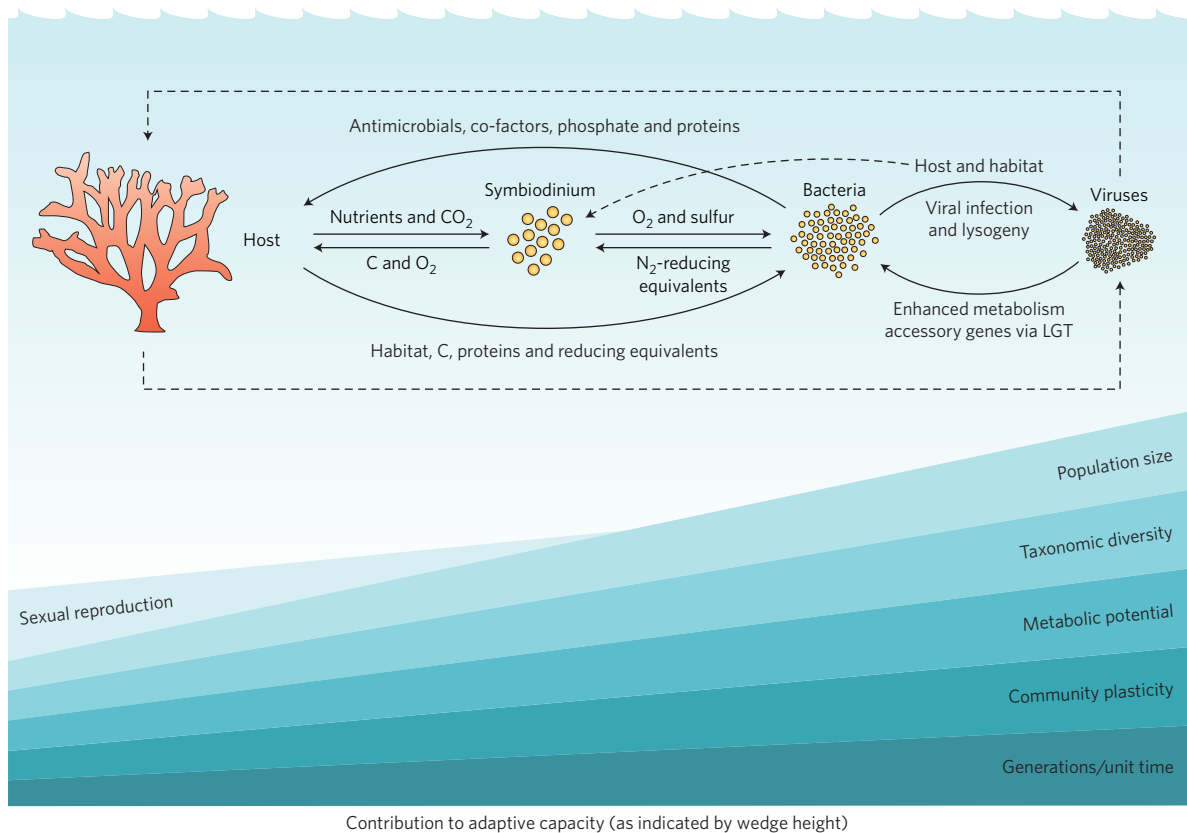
Antimicrobials, co-factors, phosphate and proteins

Host and habitat

Symbiodinium

Bacteria

Viruses

Host

Nutrients and $CO_2$

C and $O_2$

$O_2$ and sulfur

$N_2$-reducing equivalents

Viral infection and lysogeny

Enhanced metabolism accessory genes via LGT

Habitat, C, proteins and reducing equivalents

Population size

Taxonomic diversity

Sexual reproduction

Metabolic potential

Community plasticity

Generations/unit time

Contribution to adaptive capacity (as indicated by wedge height)